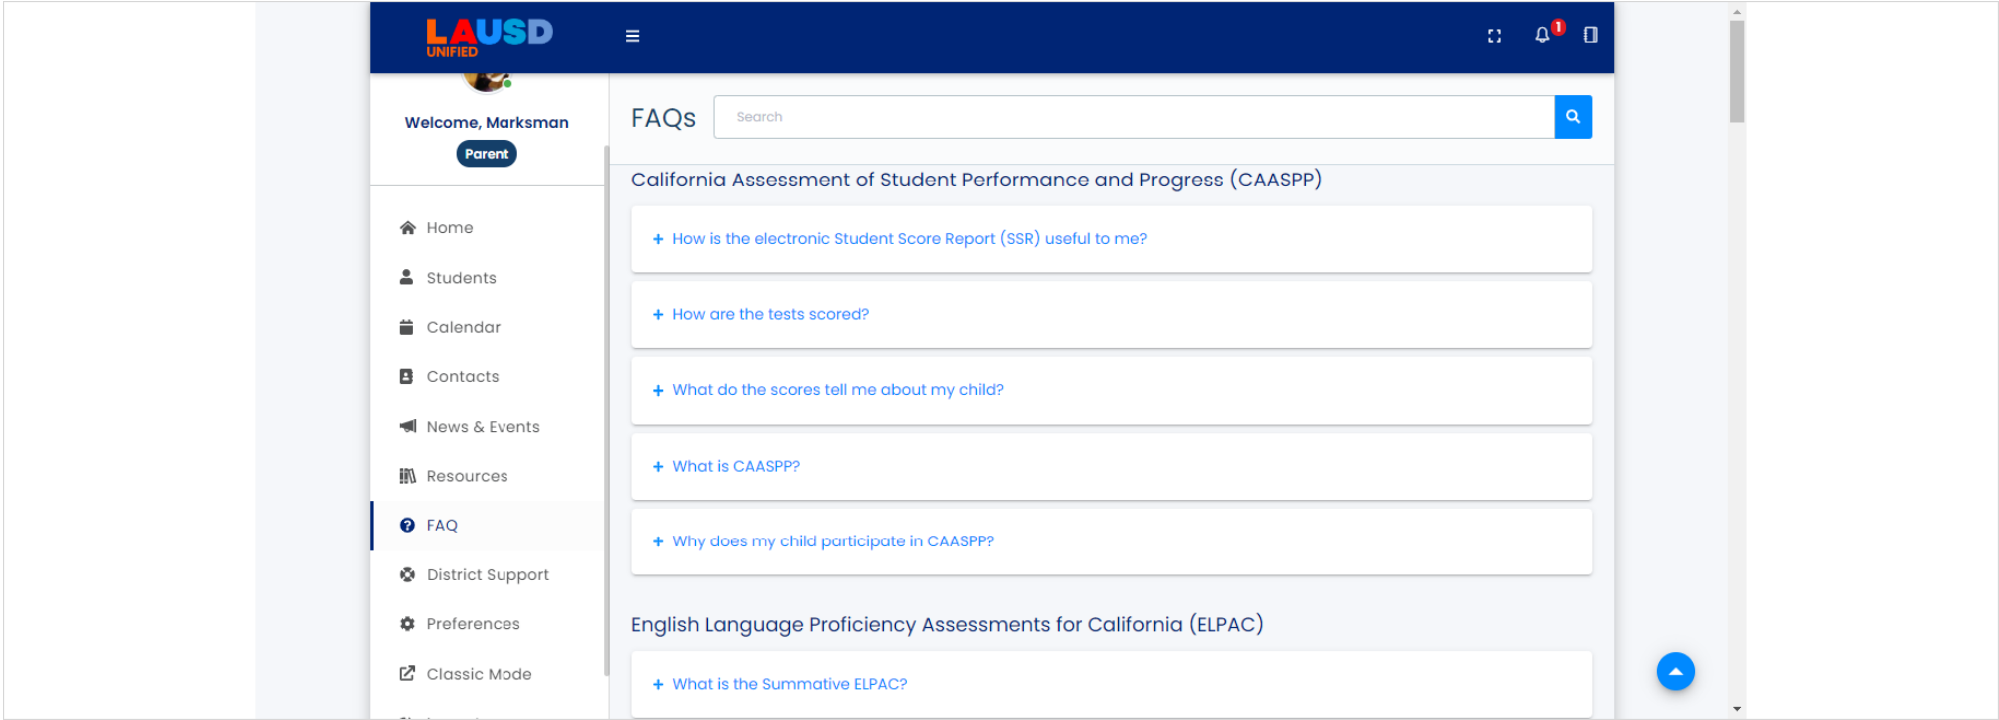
LAUSD UNIFIED

1

Welcome, Marksman
Parent

Home
Students
Calendar
Contacts
News & Events
Resources
FAQ
District Support
Preferences
Classic Mode

FAQs
Search

California Assessment of Student Performance and Progress (CAASPP)

+ How is the electronic Student Score Report (SSR) useful to me?

+ How are the tests scored?

+ What do the scores tell me about my child?

+ What is CAASPP?

+ Why does my child participate in CAASPP?

English Language Proficiency Assessments for California (ELPAC)

+ What is the Summative ELPAC?